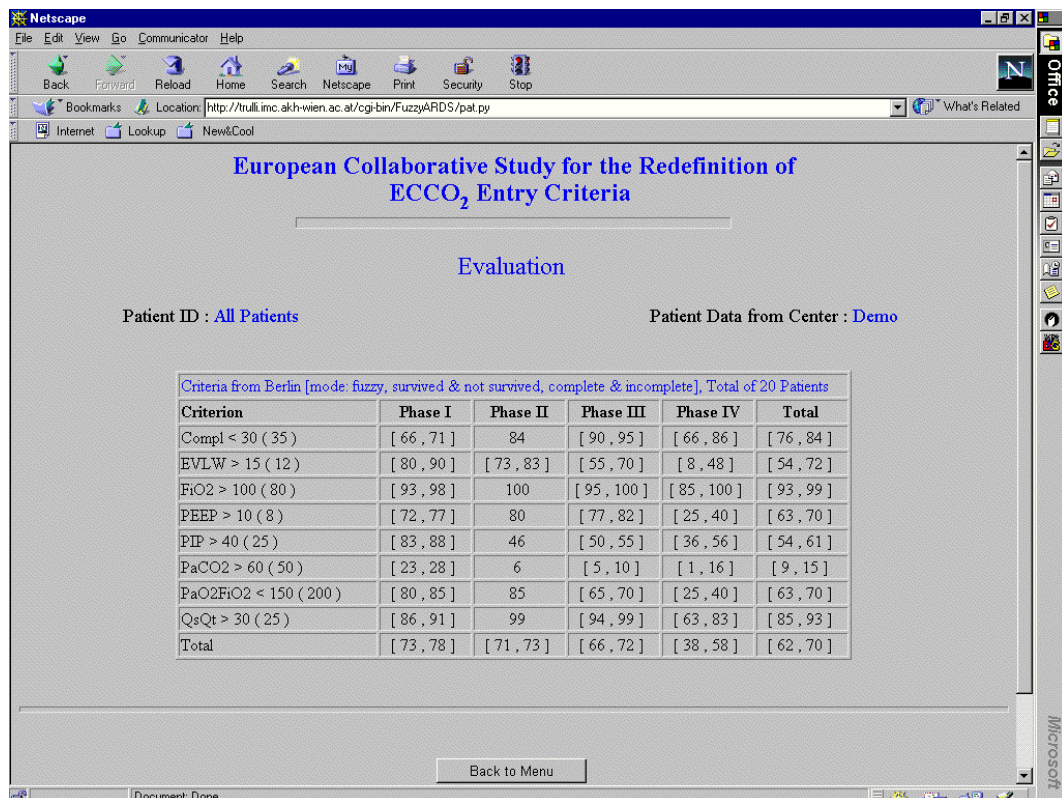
Netscape

File Edit View Go Communicator Help

Back Forward Reload Home Search Netscape Print Security Stop

Bookmarks Location: http://trulli.imc.akh-wien.ac.at/cgi-bin/FuzzyARDS/pat.py What's Related

Internet Lookup New&Cool

Office

European Collaborative Study for the Redefinition of $ECCO_2$ Entry Criteria

Evaluation

Patient ID : All Patients

Patient Data from Center : Demo

Criteria from Berlin [mode: fuzzy, survived & not survived, complete & incomplete], Total of 20 Patients

| Criterion | Phase I | Phase II | Phase III | Phase IV | Total |
|---|---|---|---|---|---|
| Compl < 30 ( 35 ) | [ 66 , 71 ] | 84 | [ 90 , 95 ] | [ 66 , 86 ] | [ 76 , 84 ] |
| EVLW > 15 ( 12 ) | [ 80 , 90 ] | [ 73 , 83 ] | [ 55 , 70 ] | [ 8 , 48 ] | [ 54 , 72 ] |
| FiO2 > 100 ( 80 ) | [ 93 , 98 ] | 100 | [ 95 , 100 ] | [ 85 , 100 ] | [ 93 , 99 ] |
| PEEP > 10 ( 8 ) | [ 72 , 77 ] | 80 | [ 77 , 82 ] | [ 25 , 40 ] | [ 63 , 70 ] |
| PIP > 40 ( 25 ) | [ 83 , 88 ] | 46 | [ 50 , 55 ] | [ 36 , 56 ] | [ 54 , 61 ] |
| PaCO2 > 60 ( 50 ) | [ 23 , 28 ] | 6 | [ 5 , 10 ] | [ 1 , 16 ] | [ 9 , 15 ] |
| PaO2FiO2 < 150 ( 200 ) | [ 80 , 85 ] | 85 | [ 65 , 70 ] | [ 25 , 40 ] | [ 63 , 70 ] |
| QsQt > 30 ( 25 ) | [ 86 , 91 ] | 99 | [ 94 , 99 ] | [ 63 , 83 ] | [ 85 , 93 ] |
| Total | [ 73 , 78 ] | [ 71 , 73 ] | [ 66 , 72 ] | [ 38 , 58 ] | [ 62 , 70 ] |

Back to Menu

Document: Done

Microsoft